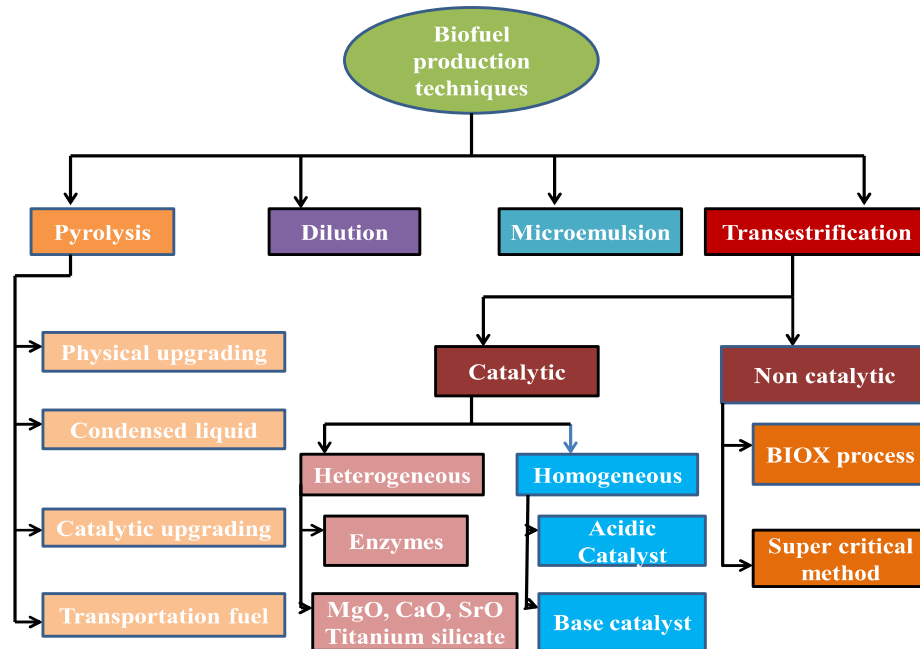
Biofuel production techniques

Pyrolysis

Dilution

Microemulsion

Transestrification

Physical upgrading

Condensed liquid

Catalytic upgrading

Transportation fuel

Catalytic

Non catalytic

Heterogeneous

Homogeneous

Enzymes

MgO, CaO, SrO Titanium silicate

Acidic Catalyst

Base catalyst

BIOX process

Super critical method